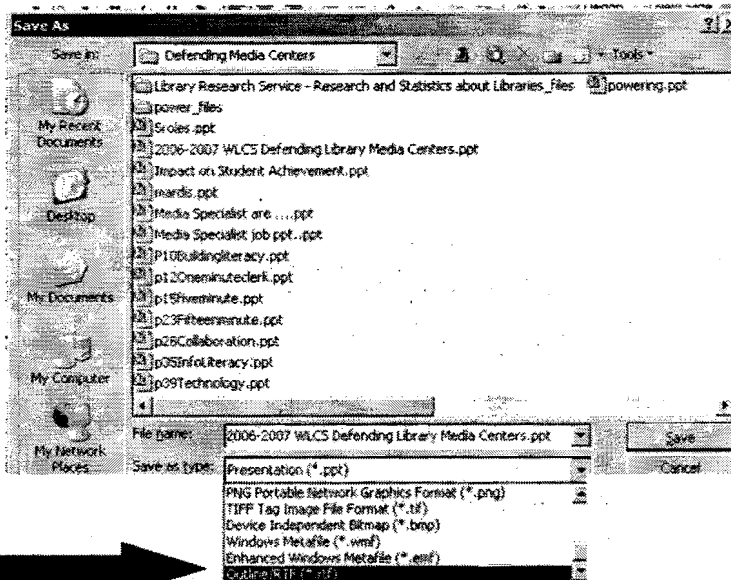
Save As

Save in: Defending Media Centers

Tools

My Recent Documents

Desktop

My Documents

My Computer

My Network Places

Library Research Service - Research and Statistics about Libraries_files

power_files

5roles.ppt

2006-2007 WLCS Defending Library Media Centers.ppt

Impact on Student Achievement.ppt

mardis.ppt

Media Specialist are .....ppt

Media Specialist job ppt..ppt

P10Buildingliteracy.ppt

p12Oneminuteclerk.ppt

p15fiveminute.ppt

p23Fifteenminute.ppt

p26Collaboration.ppt

p35InfoLiteracy.ppt

p39Technology.ppt

powering.ppt

File name: 2006-2007 WLCS Defending Library Media Centers.ppt

Save as type: Presentation (*.ppt)

Save

Cancel

PNG Portable Network Graphics Format (*.png)

TIFF Tag Image File Format (*.tif)

Device Independent Bitmap (*.bmp)

Windows Metafile (*.wmf)

Enhanced Windows Metafile (*.emf)

Outline/RTF (*.rtf)